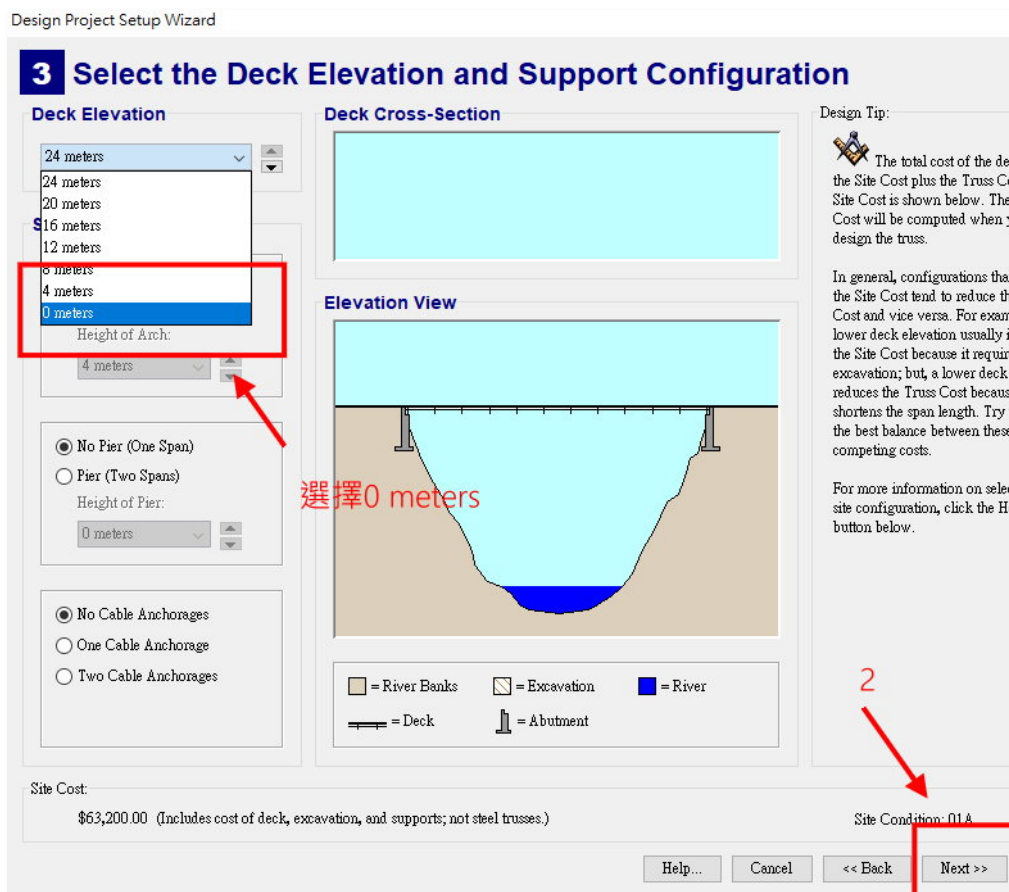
Design Project Setup Wizard

3 Select the Deck Elevation and Support Configuration

Deck Elevation

24 meters

24 meters
20 meters
16 meters
12 meters
8 meters
4 meters
0 meters

S

Height of Arch:

4 meters

No Pier (One Span)

Pier (Two Spans)

Height of Pier:

0 meters

No Cable Anchorages

One Cable Anchorage

Two Cable Anchorages

Deck Cross-Section

Elevation View

選擇0 meters

= River Banks
= Excavation
= River
= Deck
= Abutment

Design Tip:

The total cost of the de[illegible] the Site Cost plus the Truss C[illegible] Site Cost is shown below. The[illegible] Cost will be computed when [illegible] design the truss.

In general, configurations tha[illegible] the Site Cost tend to reduce t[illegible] Cost and vice versa. For exam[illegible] lower deck elevation usually i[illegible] the Site Cost because it requir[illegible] excavation; but, a lower deck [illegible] reduces the Truss Cost becaus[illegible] shortens the span length. Try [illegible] the best balance between thes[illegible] competing costs.

For more information on sele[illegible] site configuration, click the H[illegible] button below.

2

Site Cost:

$63,200.00 (Includes cost of deck, excavation, and supports; not steel trusses.)

Site Condition: 01A

Help...
Cancel
<< Back
Next >>